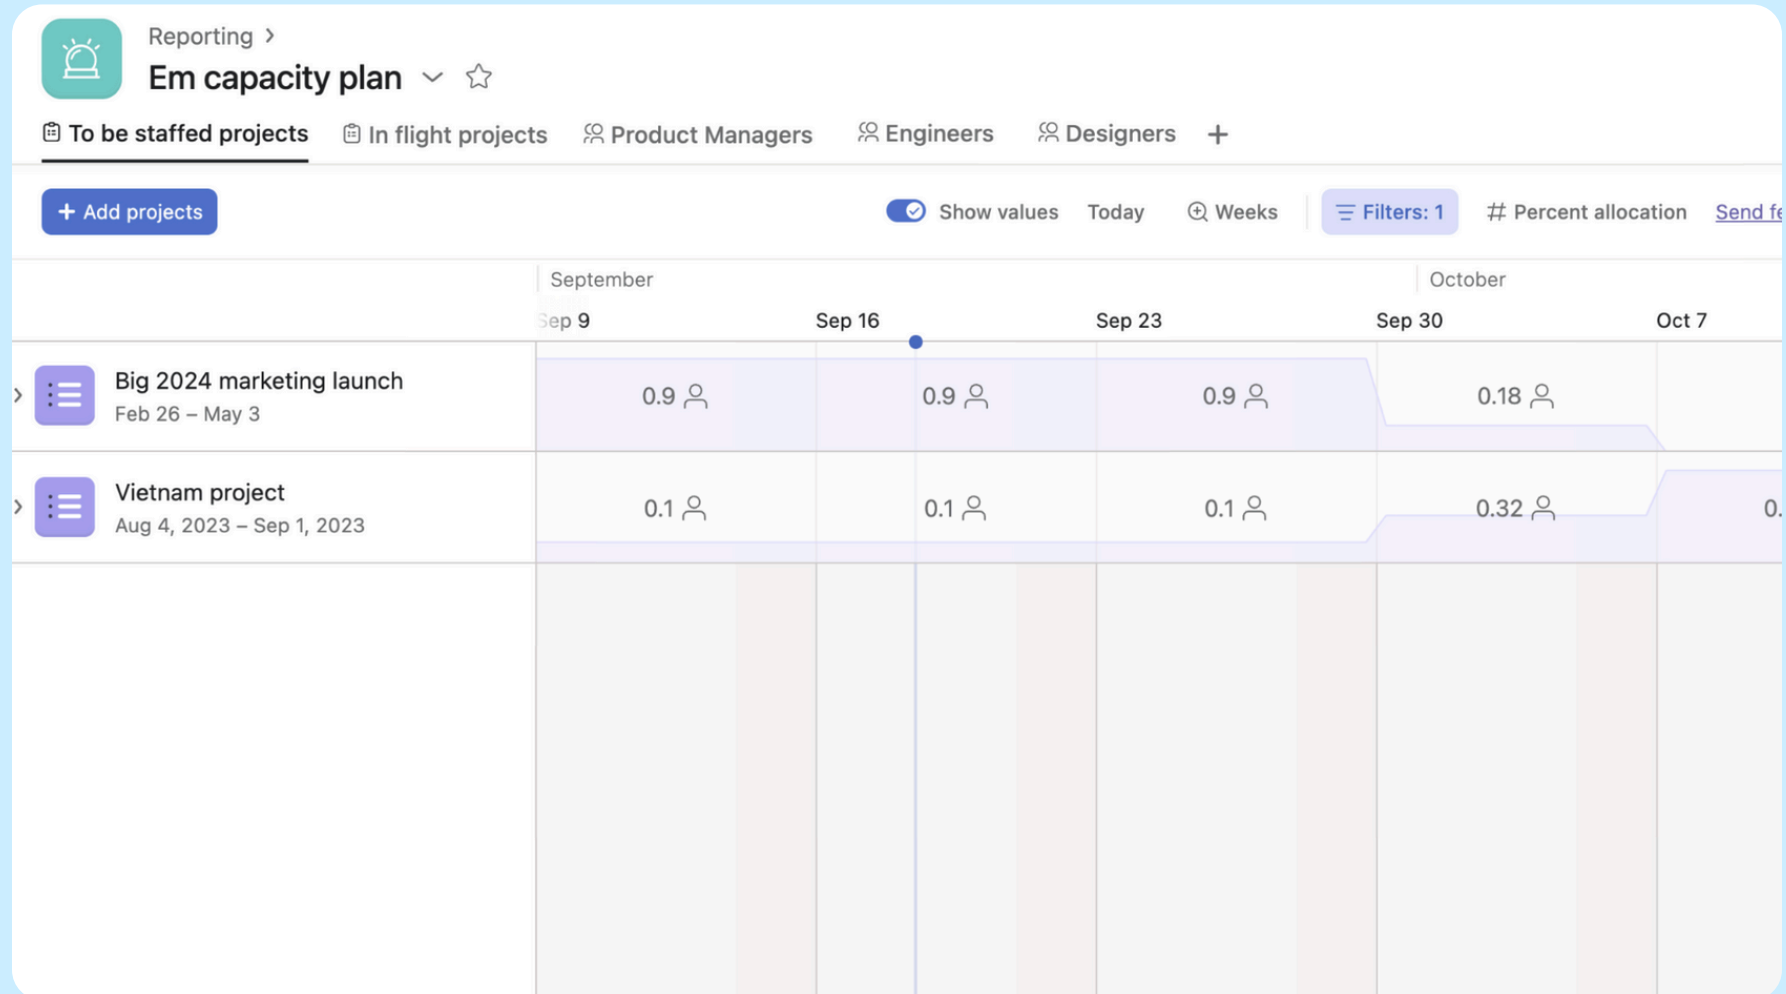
Reporting >

Em capacity plan

To be staffed projects | In flight projects | Product Managers | Engineers | Designers | +

+ Add projects

Show values | Today | Weeks | Filters: 1 | # Percent allocation | Send fe

September | October

ep 9 | Sep 16 | Sep 23 | Sep 30 | Oct 7

Big 2024 marketing launch
Feb 26 – May 3

0.9 | 0.9 | 0.9 | 0.18

Vietnam project
Aug 4, 2023 – Sep 1, 2023

0.1 | 0.1 | 0.1 | 0.32 | 0.